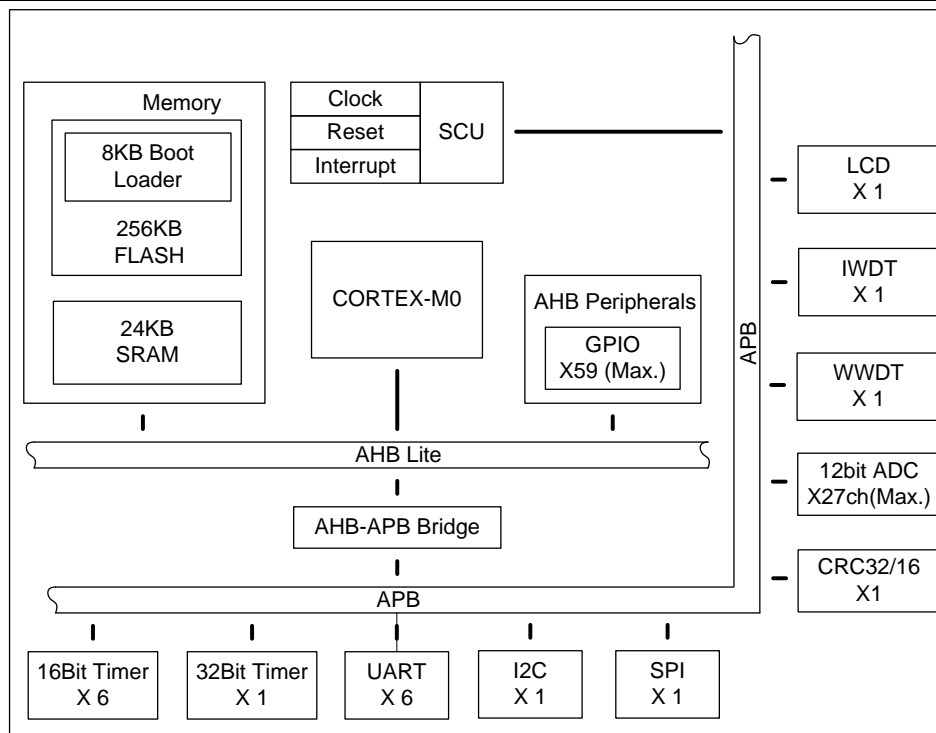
Memory

8KB Boot Loader

256KB FLASH

24KB SRAM

Clock
Reset
Interrupt
SCU

CORTEX-M0

AHB Peripherals

GPIO X59 (Max.)

APB

LCD X 1

IWDT X 1

WWDT X 1

12bit ADC X27ch(Max.)

CRC32/16 X1

AHB Lite

AHB-APB Bridge

APB

16Bit Timer X 6

32Bit Timer X 1

UART X 6

I2C X 1

SPI X 1